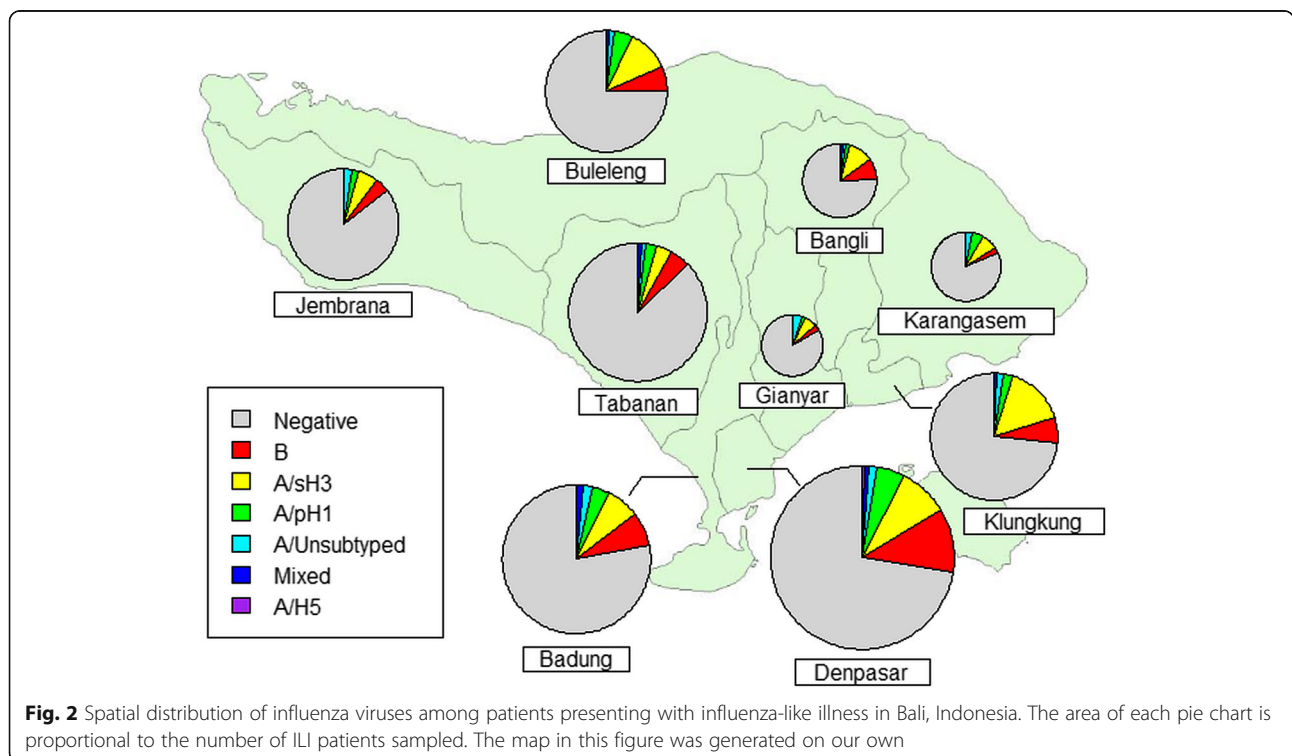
Buleleng

Bangli

Jembrana

Karangasem

Tabanan

Gianyar

Negative
B
A/sH3
A/pH1
A/Unsubtyped
Mixed
A/H5

Klungkung

Badung

Denpasar

**Fig. 2** Spatial distribution of influenza viruses among patients presenting with influenza-like illness in Bali, Indonesia. The area of each pie chart is proportional to the number of ILI patients sampled. The map in this figure was generated on our own